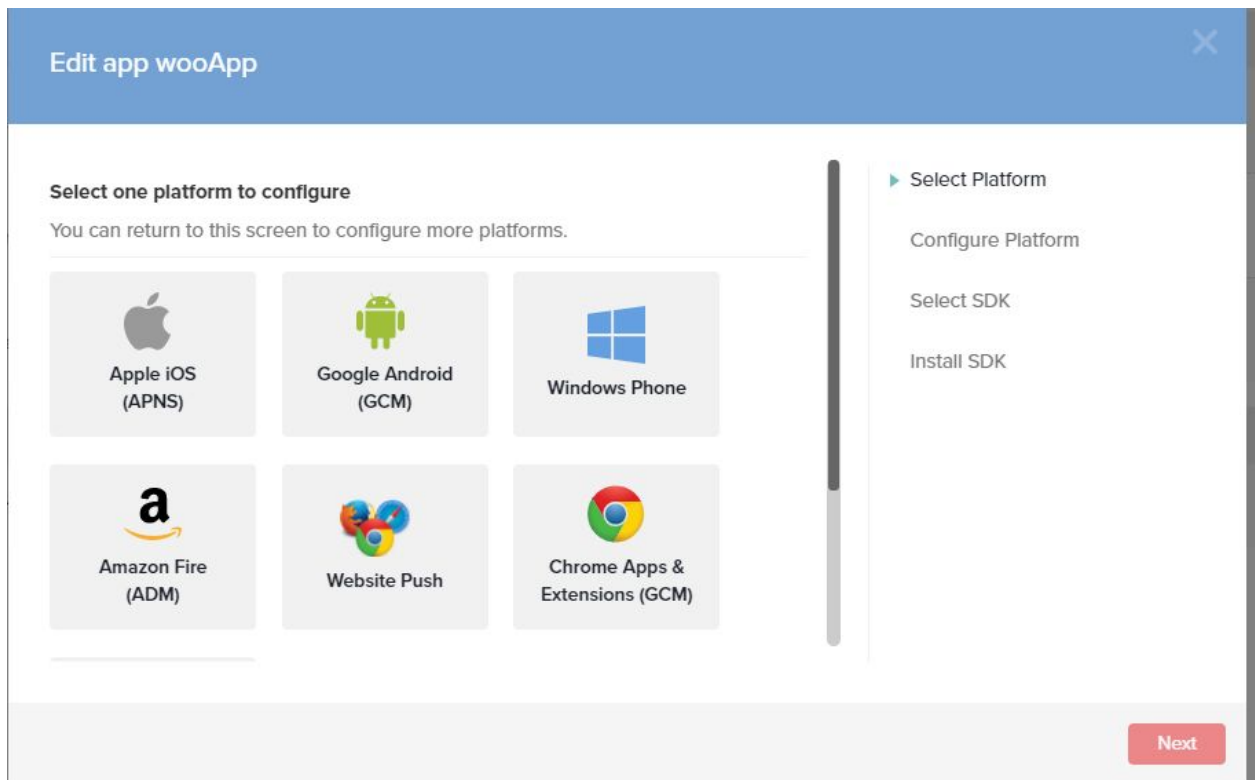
Edit app wooApp

Select one platform to configure

You can return to this screen to configure more platforms.

Apple iOS (APNS)

Google Android (GCM)

Windows Phone

a

Amazon Fire (ADM)

Website Push

Chrome Apps & Extensions (GCM)

Select Platform

Configure Platform

Select SDK

Install SDK

Next